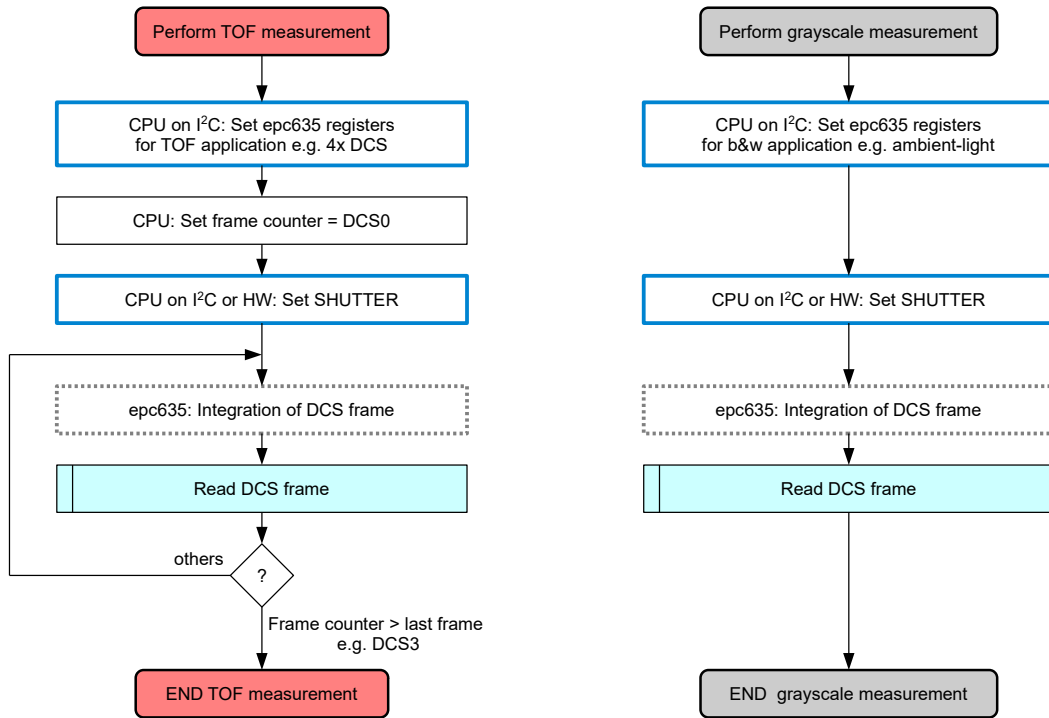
Perform TOF measurement

CPU on I$^2$C: Set epc635 registers for TOF application e.g. 4x DCS

CPU: Set frame counter = DCS0

CPU on I$^2$C or HW: Set SHUTTER

epc635: Integration of DCS frame

Read DCS frame

others

?

Frame counter > last frame e.g. DCS3

END TOF measurement

Perform grayscale measurement

CPU on I$^2$C: Set epc635 registers for b&w application e.g. ambient-light

CPU on I$^2$C or HW: Set SHUTTER

epc635: Integration of DCS frame

Read DCS frame

END grayscale measurement